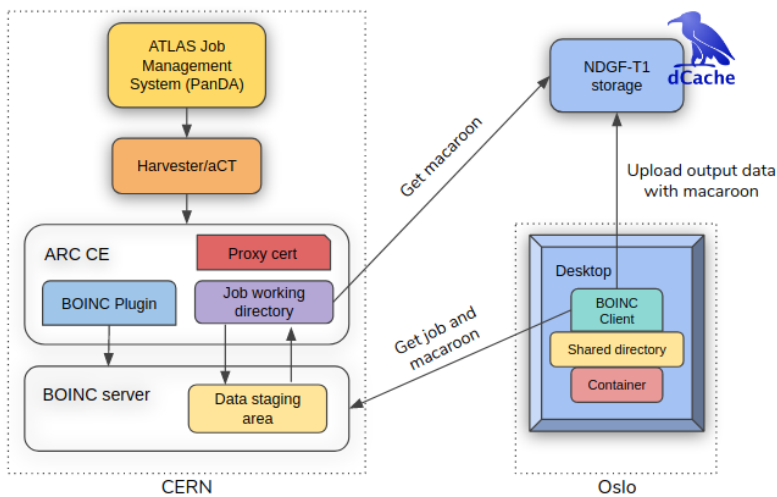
ATLAS Job Management System (PanDA)

Harvester/aCT

ARC CE

Proxy cert

BOINC Plugin

Job working directory

BOINC server

Data staging area

CERN

Get macaroon

NDGF-T1 storage

dCache

Upload output data with macaroon

Get job and macaroon

Desktop

BOINC Client

Shared directory

Container

Oslo